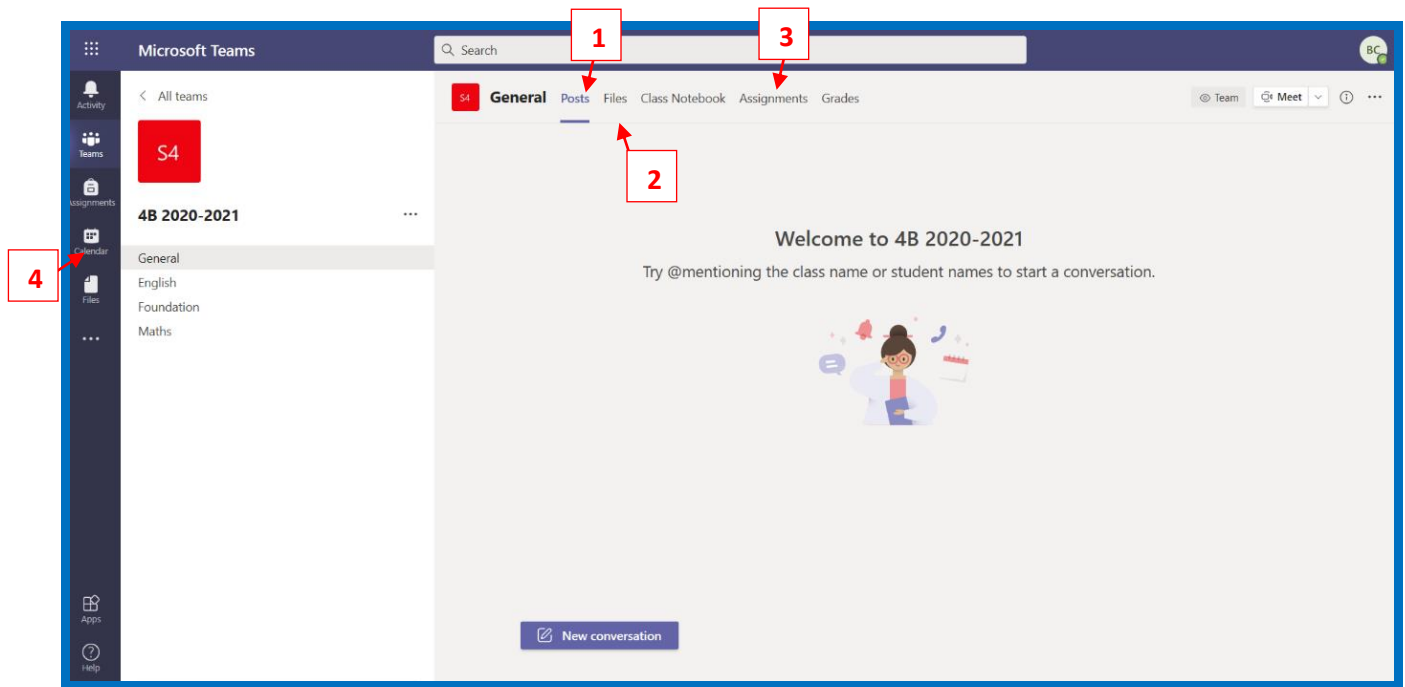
Microsoft Teams

Search

BC

Activity

Teams

Assignments

Calendar

Files

...

Apps

Help

< All teams

S4

4B 2020-2021 ...

General

English

Foundation

Maths

S4 General Posts Files Class Notebook Assignments Grades

Team Meet

1

2

3

4

Welcome to 4B 2020-2021

Try @mentioning the class name or student names to start a conversation.

New conversation